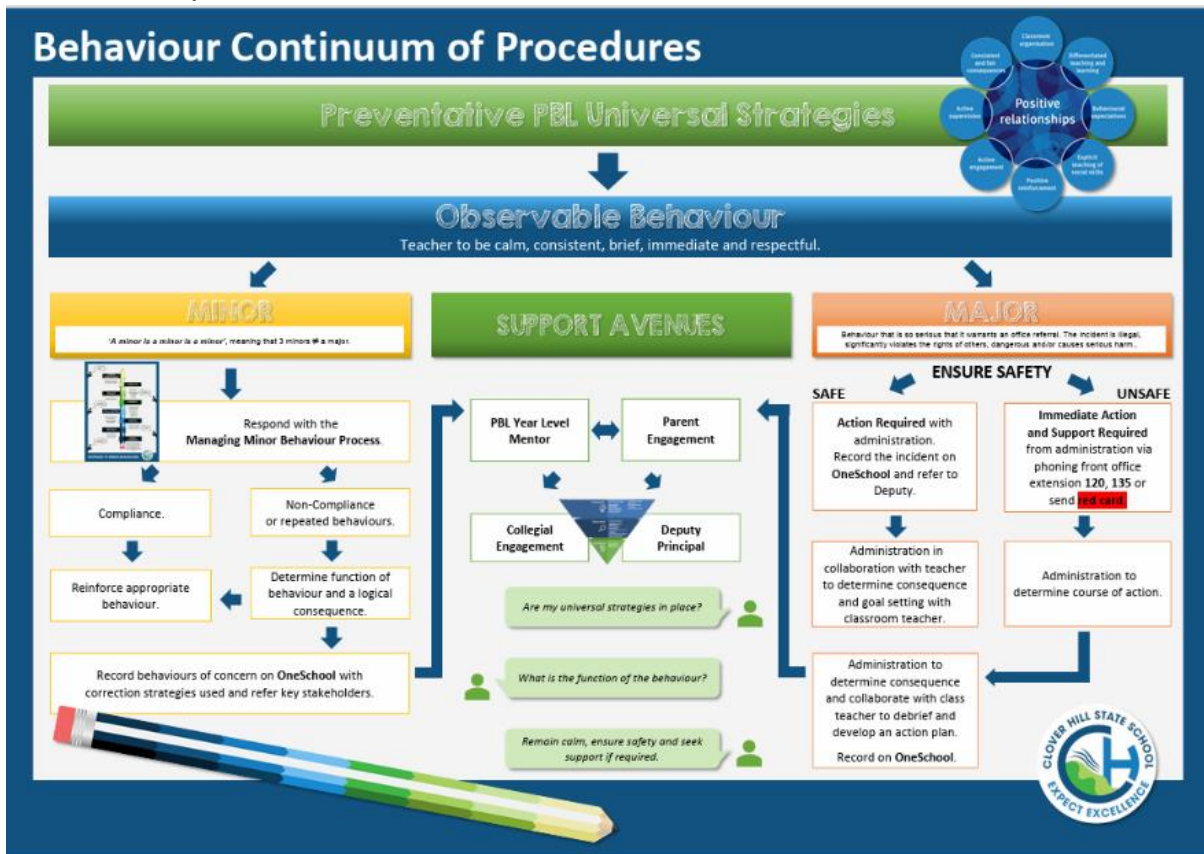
Behaviour Continuum of Procedures

Positive relationships

Classroom organisation

Differentiated teaching and learning

Behavioural expectations

Explicit teaching of social skills

Positive reinforcement

Active engagement

Active supervision

Consistent and fair consequences

Preventative PBL Universal Strategies

Observable Behaviour

Teacher to be calm, consistent, brief, immediate and respectful.

MINOR

'A minor is a minor is a minor', meaning that 3 minors ≠ a major.

Respond with the Managing Minor Behaviour Process.

Compliance.

Non-Compliance or repeated behaviours.

Reinforce appropriate behaviour.

Determine function of behaviour and a logical consequence.

Record behaviours of concern on OneSchool with correction strategies used and refer key stakeholders.

SUPPORT AVENUES

PBL Year Level Mentor

Parent Engagement

Collegial Engagement

Deputy Principal

Are my universal strategies in place?

What is the function of the behaviour?

Remain calm, ensure safety and seek support if required.

MAJOR

Behaviour that is so serious that it warrants an office referral. The incident is illegal, significantly violates the rights of others, dangerous and/or causes serious harm.

ENSURE SAFETY

SAFE

UNSAFE

Action Required with administration. Record the incident on OneSchool and refer to Deputy.

Immediate Action and Support Required from administration via phoning front office extension 120, 135 or send red card.

Administration in collaboration with teacher to determine consequence and goal setting with classroom teacher.

Administration to determine course of action.

Administration to determine consequence and collaborate with class teacher to debrief and develop an action plan.

Record on OneSchool.

CLOVER HILL STATE SCHOOL
CH
EXPECT EXCELLENCE